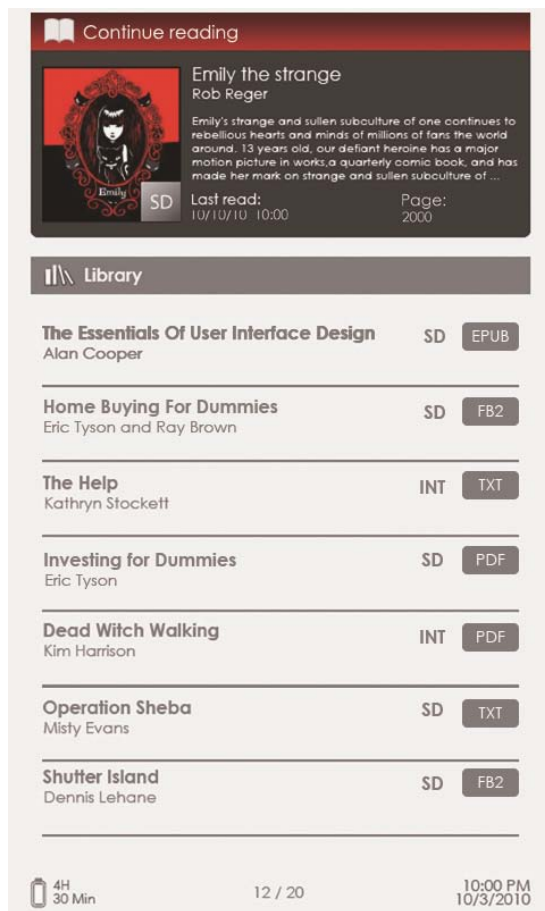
Continue reading

Emily
SD

Emily the strange
Rob Reger

Emily's strange and sullen subculture of one continues to rebellious hearts and minds of millions of fans the world around. 13 years old, our defiant heroine has a major motion picture in works,a quarterly comic book, and has made her mark on strange and sullen subculture of ...

Last read:
10/10/10 10:00

Page:
2000

Library

The Essentials Of User Interface Design
Alan Cooper
SD EPUB

Home Buying For Dummies
Eric Tyson and Ray Brown
SD FB2

The Help
Kathryn Stockett
INT TXT

Investing for Dummies
Eric Tyson
SD PDF

Dead Witch Walking
Kim Harrison
INT PDF

Operation Sheba
Misty Evans
SD TXT

Shutter Island
Dennis Lehane
SD FB2

4H
30 Min

12 / 20

10:00 PM
10/3/2010